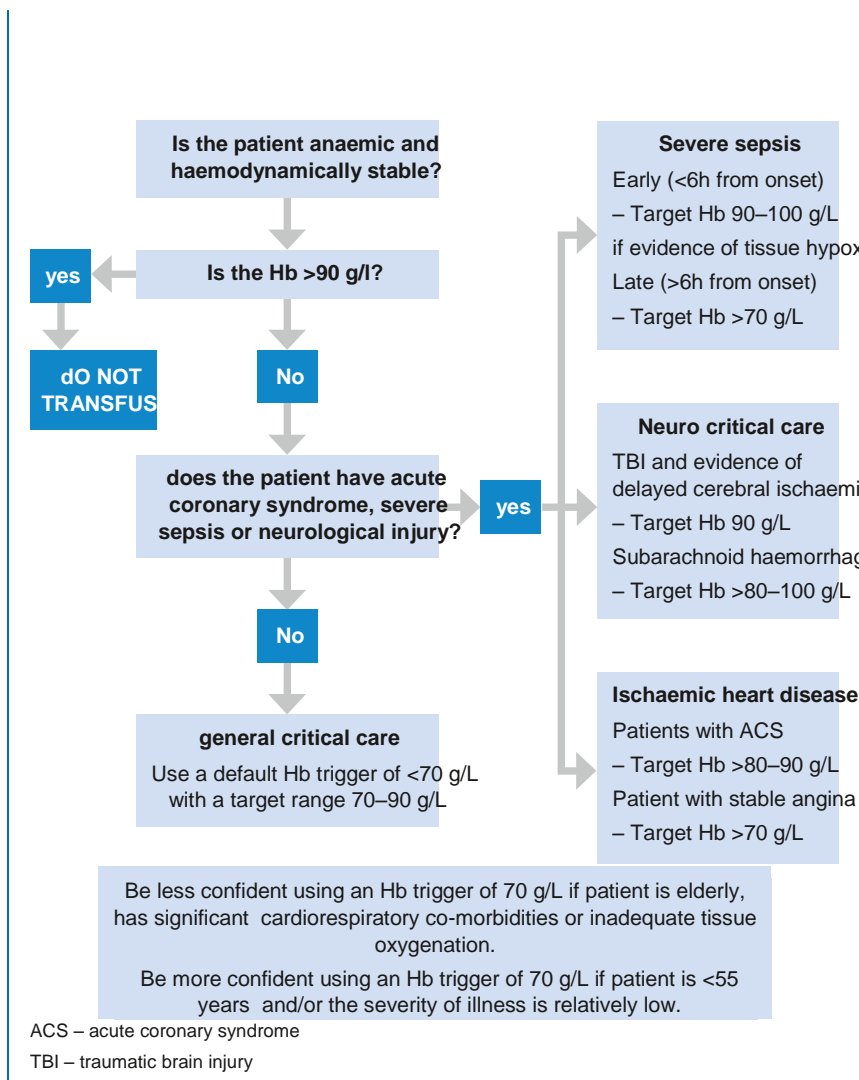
Is the patient anaemic and haemodynamically stable?

Is the Hb >90 g/l?

yes

dO NOT TRANSFUS

No

does the patient have acute coronary syndrome, severe sepsis or neurological injury?

yes

No

general critical care

Use a default Hb trigger of <70 g/L with a target range 70–90 g/L

Severe sepsis

Early (<6h from onset)

– Target Hb 90–100 g/L

if evidence of tissue hypox

Late (>6h from onset)

– Target Hb >70 g/L

Neuro critical care

TBI and evidence of delayed cerebral ischaemi

– Target Hb 90 g/L

Subarachnoid haemorrhag

– Target Hb >80–100 g/L

Ischaemic heart disease

Patients with ACS

– Target Hb >80–90 g/L

Patient with stable angina

– Target Hb >70 g/L

Be less confident using an Hb trigger of 70 g/L if patient is elderly, has significant cardiorespiratory co-morbidities or inadequate tissue oxygenation.

Be more confident using an Hb trigger of 70 g/L if patient is <55 years and/or the severity of illness is relatively low.

ACS – acute coronary syndrome

TBI – traumatic brain injury